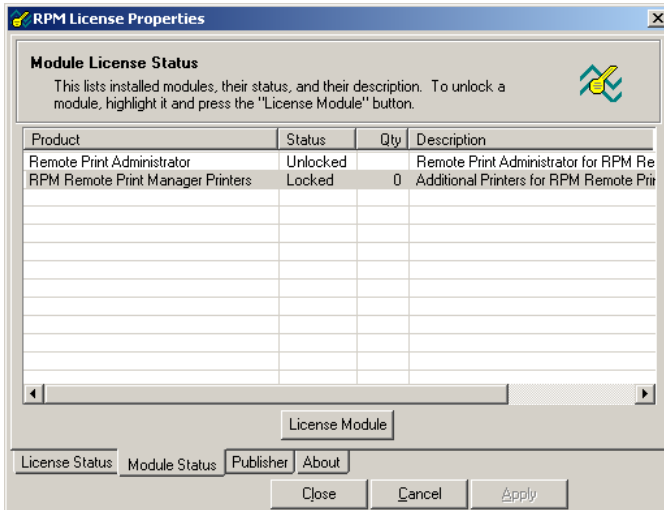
RPM License Properties

Module License Status

This lists installed modules, their status, and their description. To unlock a module, highlight it and press the "License Module" button.

| Product | Status | Qty | Description |
|---|---|---|---|
| Remote Print Administrator | Unlocked | | Remote Print Administrator for RPM Re |
| RPM Remote Print Manager Printers | Locked | 0 | Additional Printers for RPM Remote Prir |

License Module

License Status | Module Status | Publisher | About

Close | Cancel | Apply